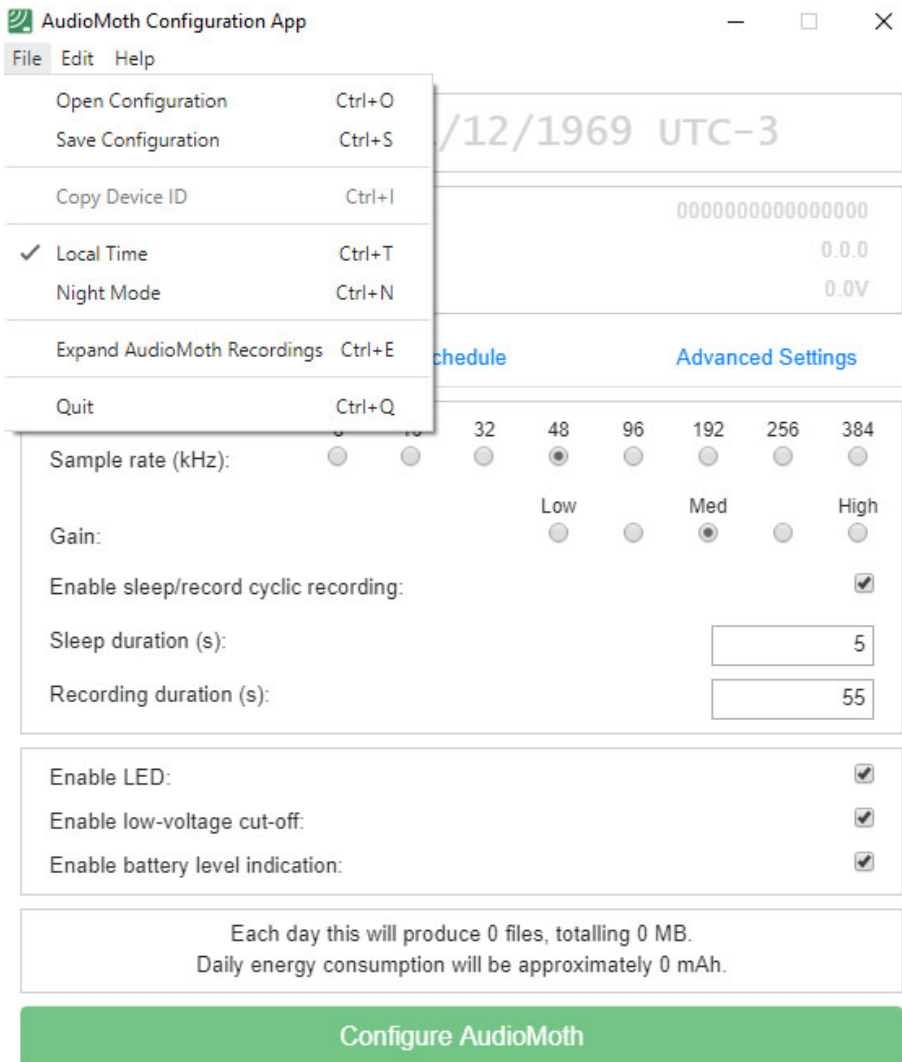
AudioMoth Configuration App

File Edit Help

Open Configuration Ctrl+O
Save Configuration Ctrl+S
Copy Device ID Ctrl+I
✓ Local Time Ctrl+T
Night Mode Ctrl+N
Expand AudioMoth Recordings Ctrl+E
Quit Ctrl+Q

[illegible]/12/1969 UTC-3

0000000000000000
0.0.0
0.0V

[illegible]chedule Advanced Settings

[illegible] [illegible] 32 48 96 192 256 384
Sample rate (kHz):

Low Med High
Gain:

Enable sleep/record cyclic recording:

Sleep duration (s): 5

Recording duration (s): 55

Enable LED:
Enable low-voltage cut-off:
Enable battery level indication:

Each day this will produce 0 files, totalling 0 MB.
Daily energy consumption will be approximately 0 mAh.

Configure AudioMoth